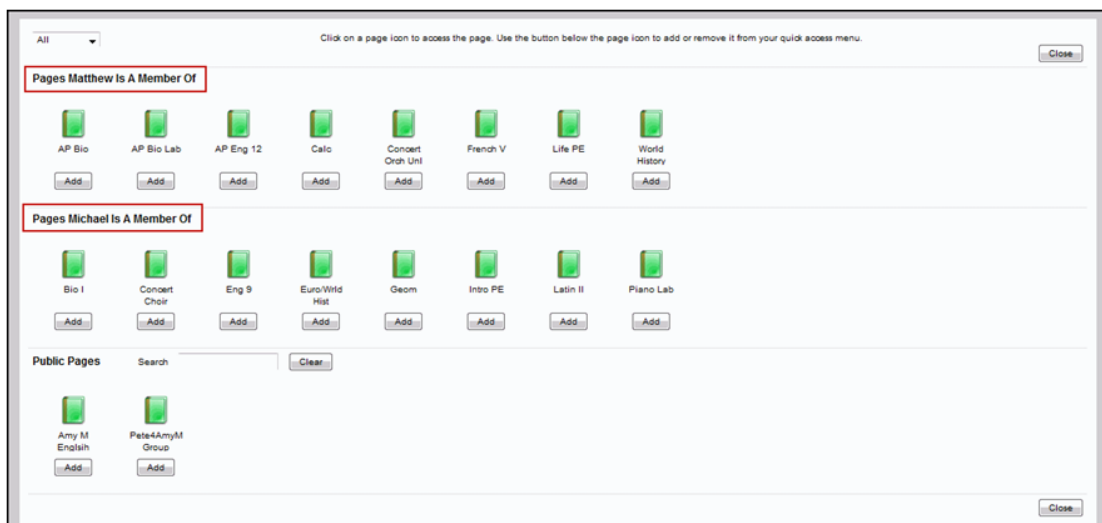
All

Click on a page icon to access the page. Use the button below the page icon to add or remove it from your quick access menu.

Close

Pages Matthew Is A Member Of

AP Bio
Add

AP Bio Lab
Add

AP Eng 12
Add

Calc
Add

Concert Orch Unl
Add

French V
Add

Life PE
Add

World History
Add

Pages Michael Is A Member Of

Bio I
Add

Concert Choir
Add

Eng 9
Add

Euro/Wrld Hist
Add

Geom
Add

Intro PE
Add

Latin II
Add

Piano Lab
Add

Public Pages

Search

Clear

Amy M Englsih
Add

Pete4AmyM Group
Add

Close